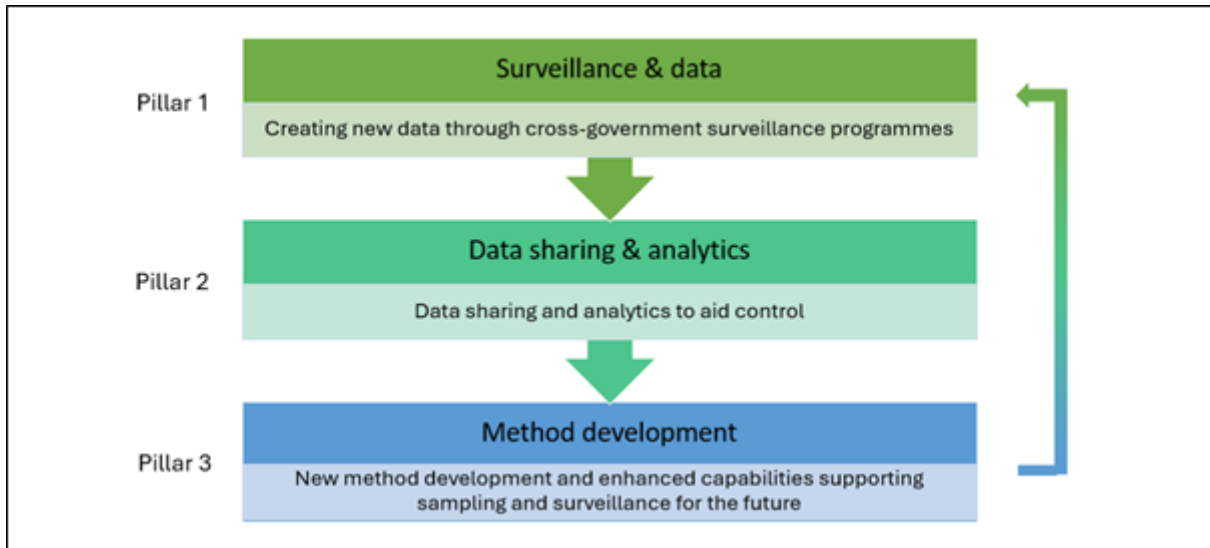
Pillar 1

Surveillance & data

Creating new data through cross-government surveillance programmes

Pillar 2

Data sharing & analytics

Data sharing and analytics to aid control

Pillar 3

Method development

New method development and enhanced capabilities supporting sampling and surveillance for the future